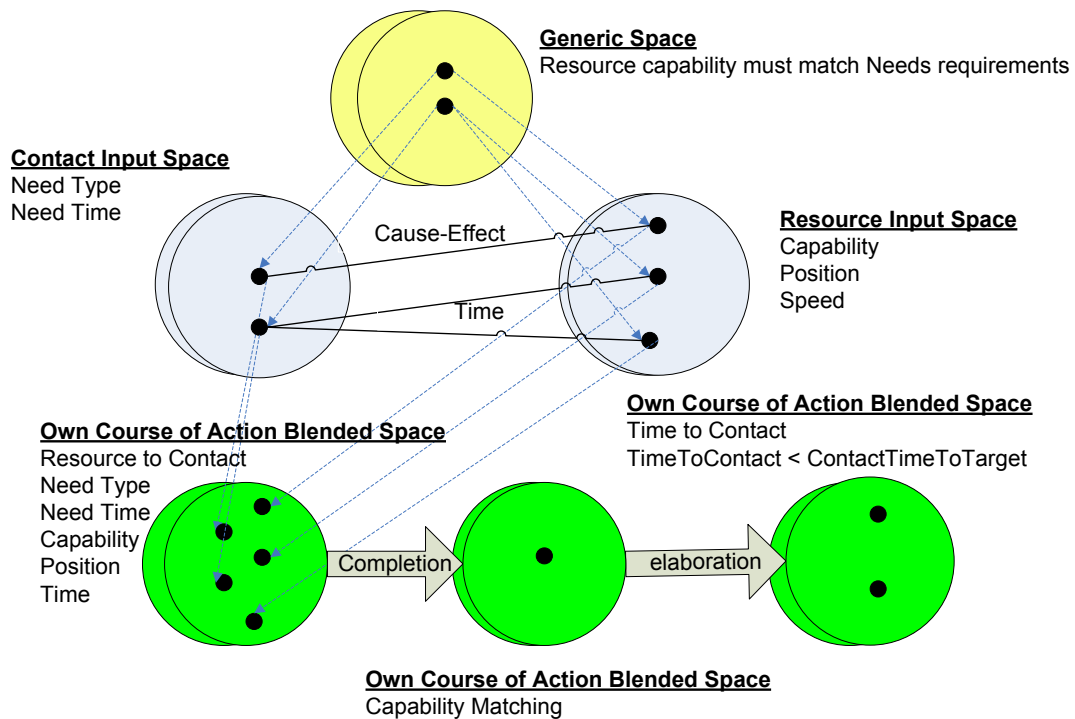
Generic Space
Resource capability must match Needs requirements

Contact Input Space
Need Type
Need Time

Cause-Effect

Resource Input Space
Capability
Position
Speed

Time

Own Course of Action Blended Space
Time to Contact
TimeToContact < ContactTimeToTarget

Own Course of Action Blended Space
Resource to Contact
Need Type
Need Time
Capability
Position
Time

Completion

elaboration

Own Course of Action Blended Space
Capability Matching